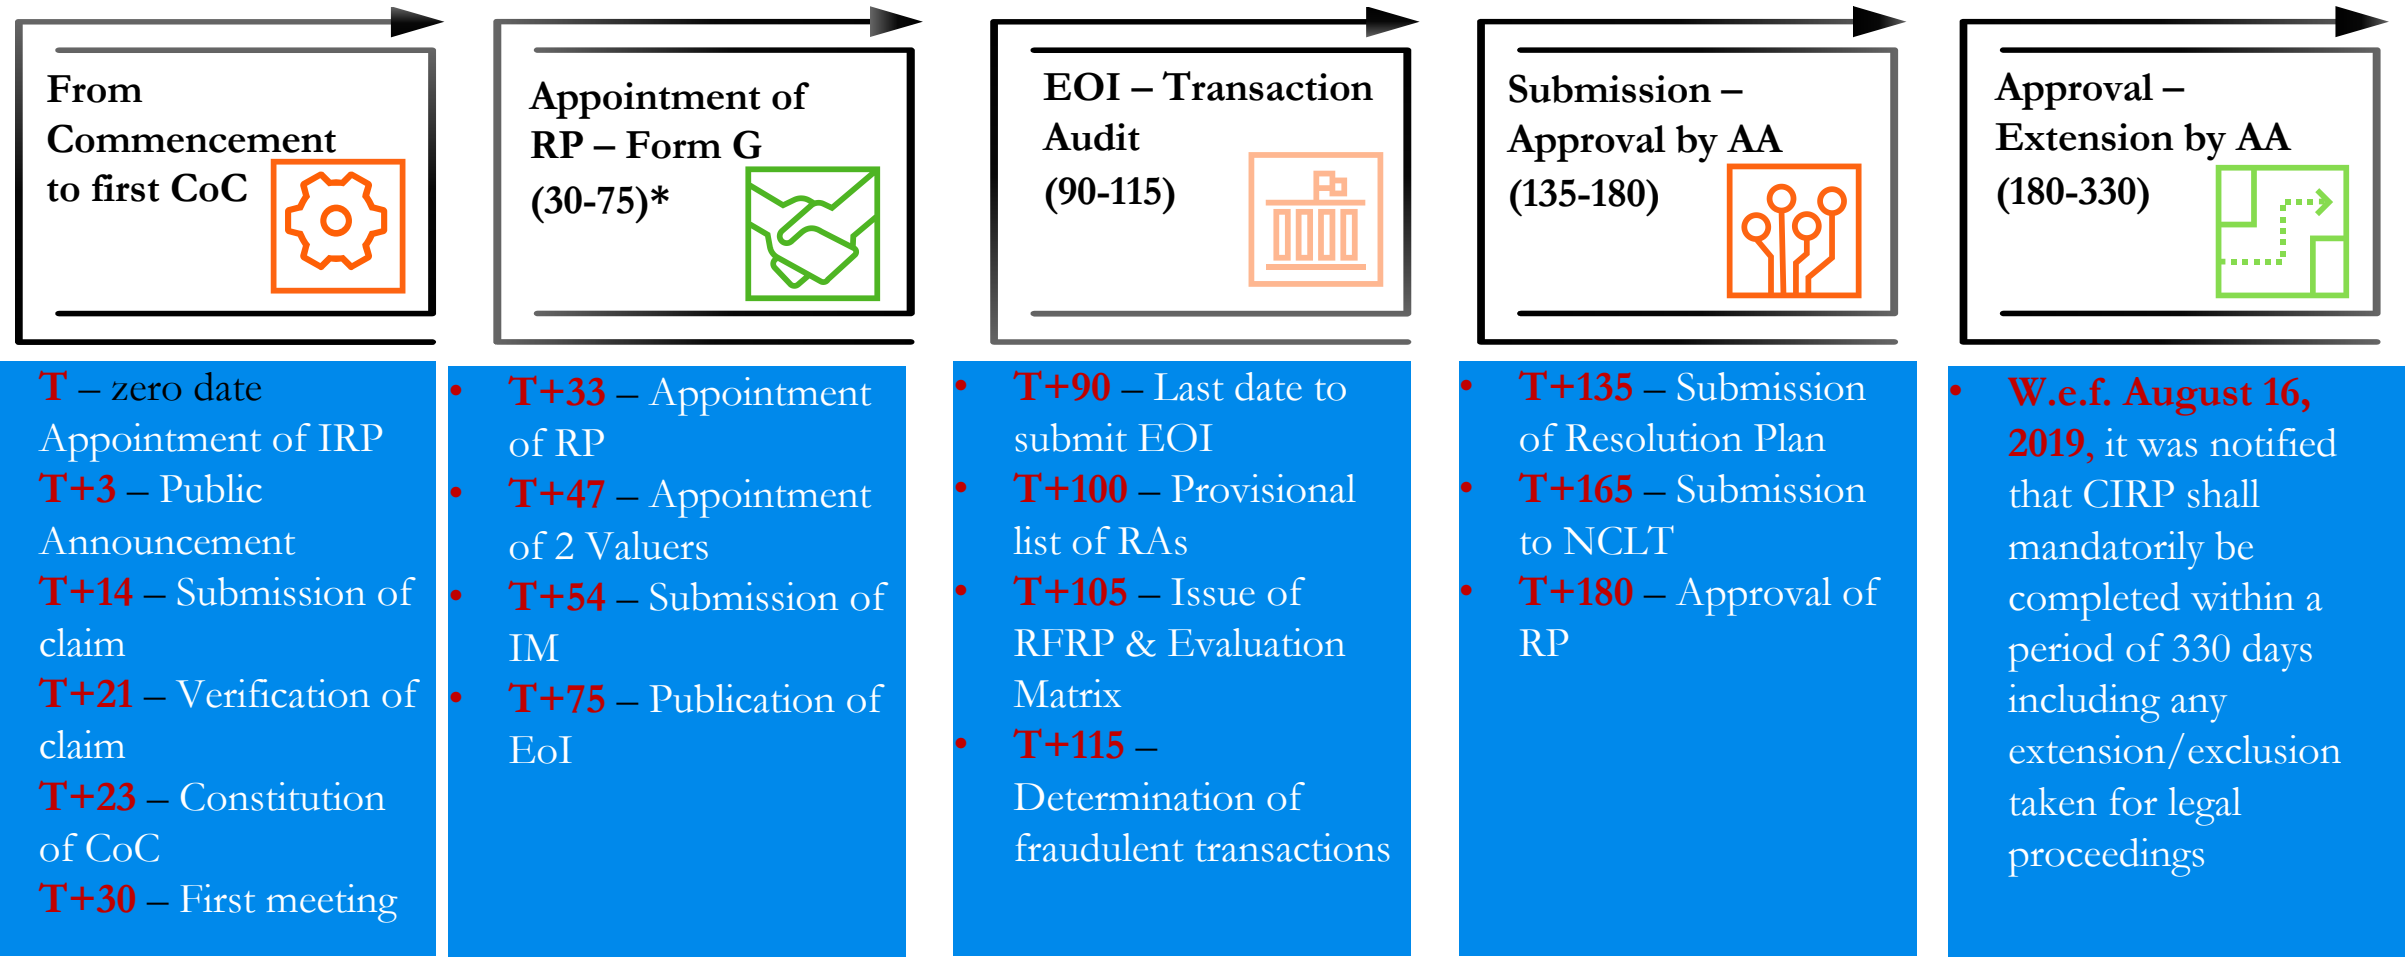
From Commencement to first CoC

T – zero date Appointment of IRP
T+3 – Public Announcement
T+14 – Submission of claim
T+21 – Verification of claim
T+23 – Constitution of CoC
T+30 – First meeting

Appointment of RP – Form G (30-75)*

- T+33 – Appointment of RP
- T+47 – Appointment of 2 Valuers
- T+54 – Submission of IM
- T+75 – Publication of EoI

EOI – Transaction Audit (90-115)

- T+90 – Last date to submit EOI
- T+100 – Provisional list of RAs
- T+105 – Issue of RFRP & Evaluation Matrix
- T+115 – Determination of fraudulent transactions

Submission – Approval by AA (135-180)

- T+135 – Submission of Resolution Plan
- T+165 – Submission to NCLT
- T+180 – Approval of RP

Approval – Extension by AA (180-330)

- W.e.f. August 16, 2019, it was notified that CIRP shall mandatorily be completed within a period of 330 days including any extension/exclusion taken for legal proceedings